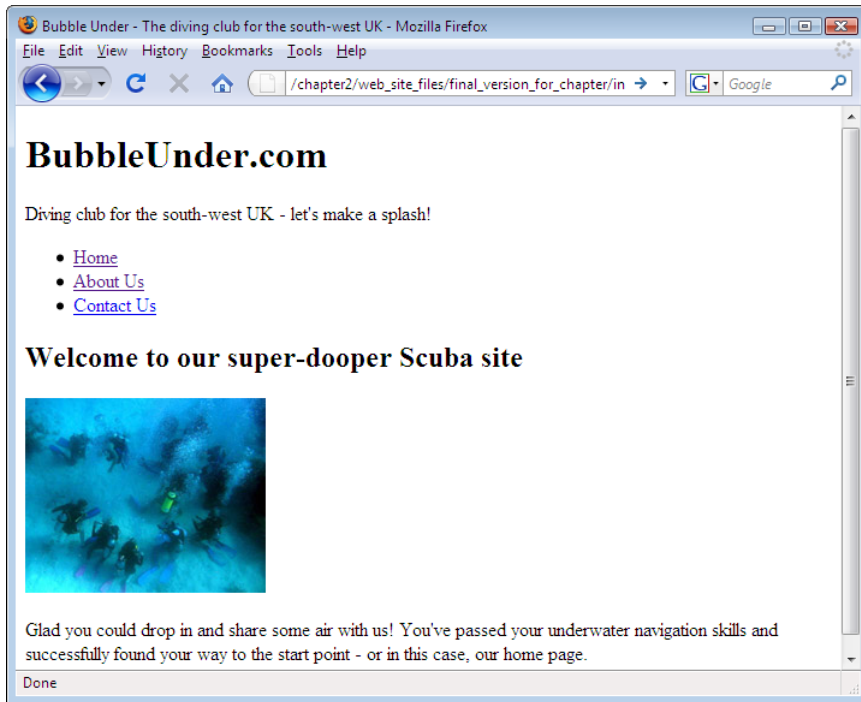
Bubble Under - The diving club for the south-west UK - Mozilla Firefox

File Edit View History Bookmarks Tools Help

/chapter2/web_site_files/final_version_for_chapter/in

Google

BubbleUnder.com

Diving club for the south-west UK - let's make a splash!

- Home
- About Us
- Contact Us

Welcome to our super-dooper Scuba site

Glad you could drop in and share some air with us! You've passed your underwater navigation skills and successfully found your way to the start point - or in this case, our home page.

Done